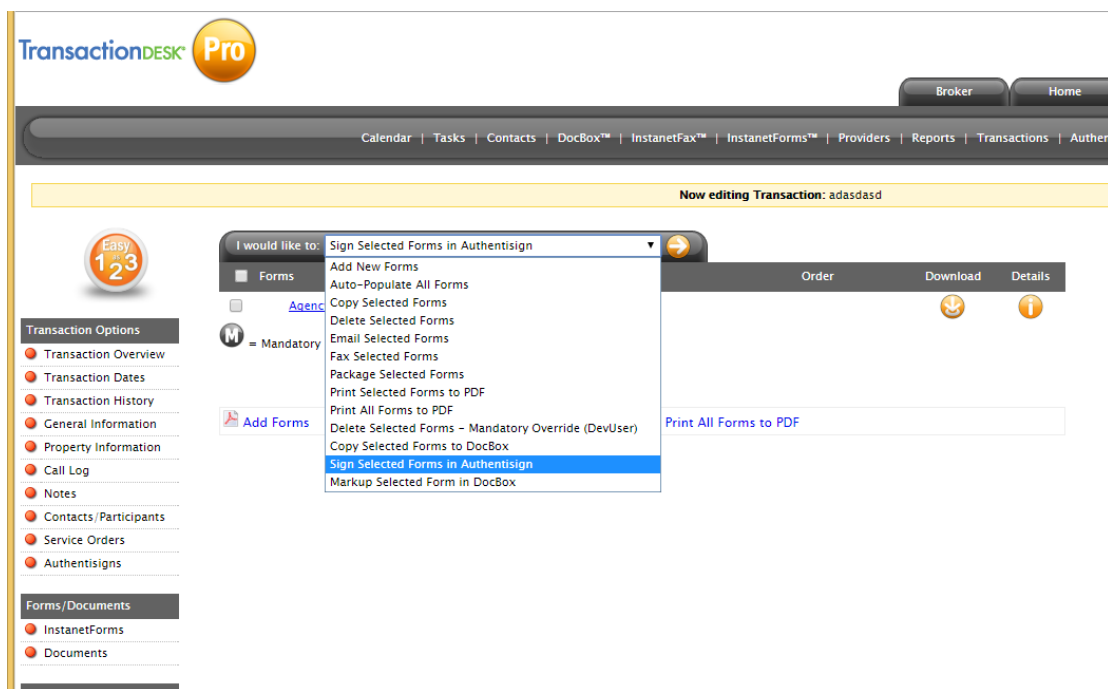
TransactionDESK® Pro

Broker | Home

Calendar | Tasks | Contacts | DocBox™ | InstanetFax™ | InstanetForms™ | Providers | Reports | Transactions | Auther

Now editing Transaction: adasdasd

Easy 1 2 3

Transaction Options
Transaction Overview
Transaction Dates
Transaction History
General Information
Property Information
Call Log
Notes
Contacts/Participants
Service Orders
Authentisigns

Forms/Documents
InstanetForms
Documents

I would like to: Sign Selected Forms in Authentisign

Forms | Order | Download | Details

Agenc

M = Mandatory

Add New Forms
Auto-Populate All Forms
Copy Selected Forms
Delete Selected Forms
Email Selected Forms
Fax Selected Forms
Package Selected Forms
Print Selected Forms to PDF
Print All Forms to PDF
Delete Selected Forms - Mandatory Override (DevUser)
Copy Selected Forms to DocBox
Sign Selected Forms in Authentisign
Markup Selected Form in DocBox

Add Forms

Print All Forms to PDF